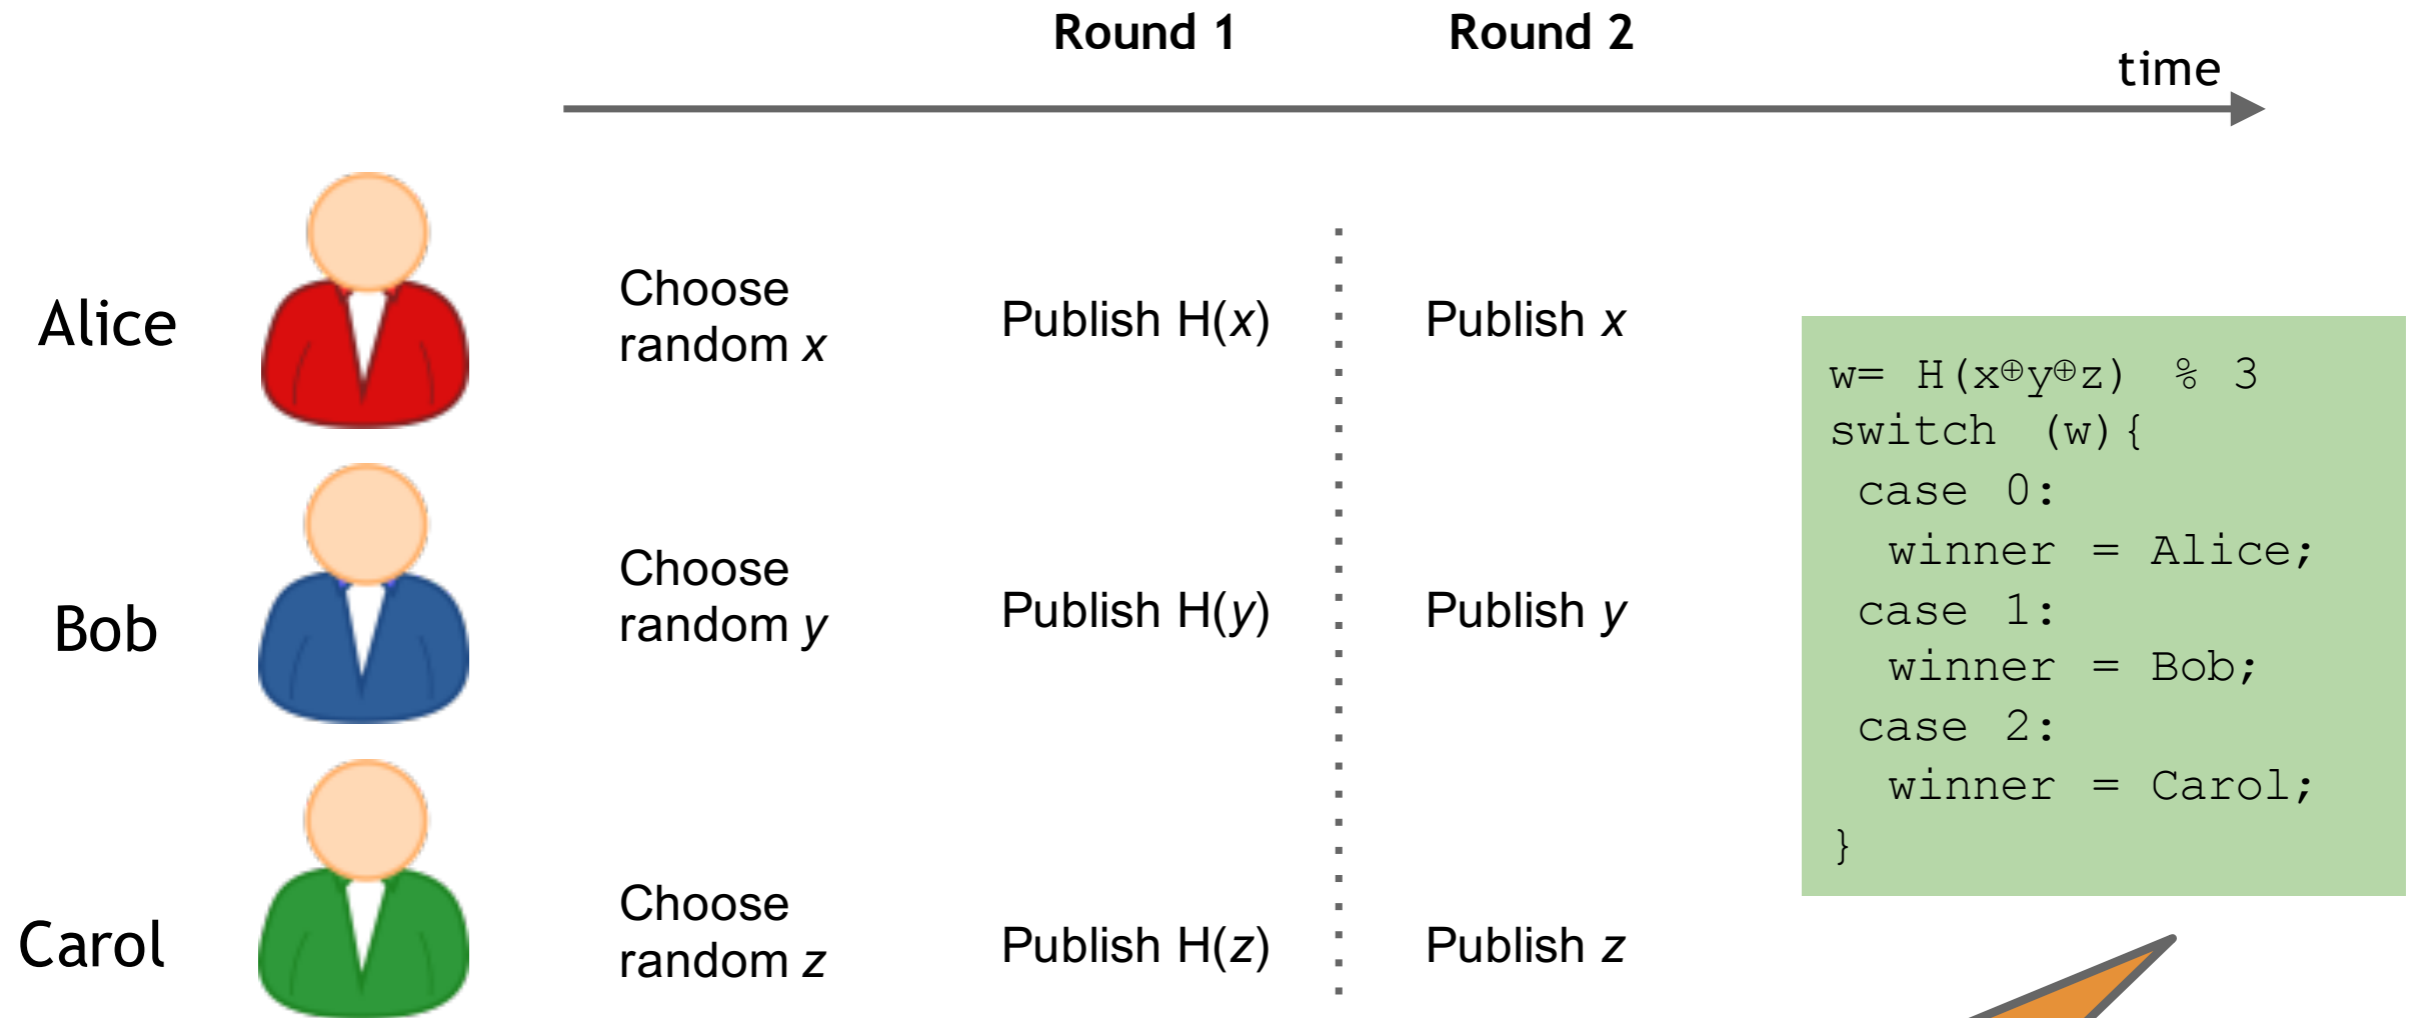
Round 1

Round 2

time

Alice

Choose random $x$

Publish H($x$)

Publish $x$

Bob

Choose random $y$

Publish H($y$)

Publish $y$

Carol

Choose random $z$

Publish H($z$)

Publish $z$

w= H(x$\oplus$y$\oplus$z) % 3
switch (w){
 case 0:
  winner = Alice;
 case 1:
  winner = Bob;
 case 2:
  winner = Carol;
}